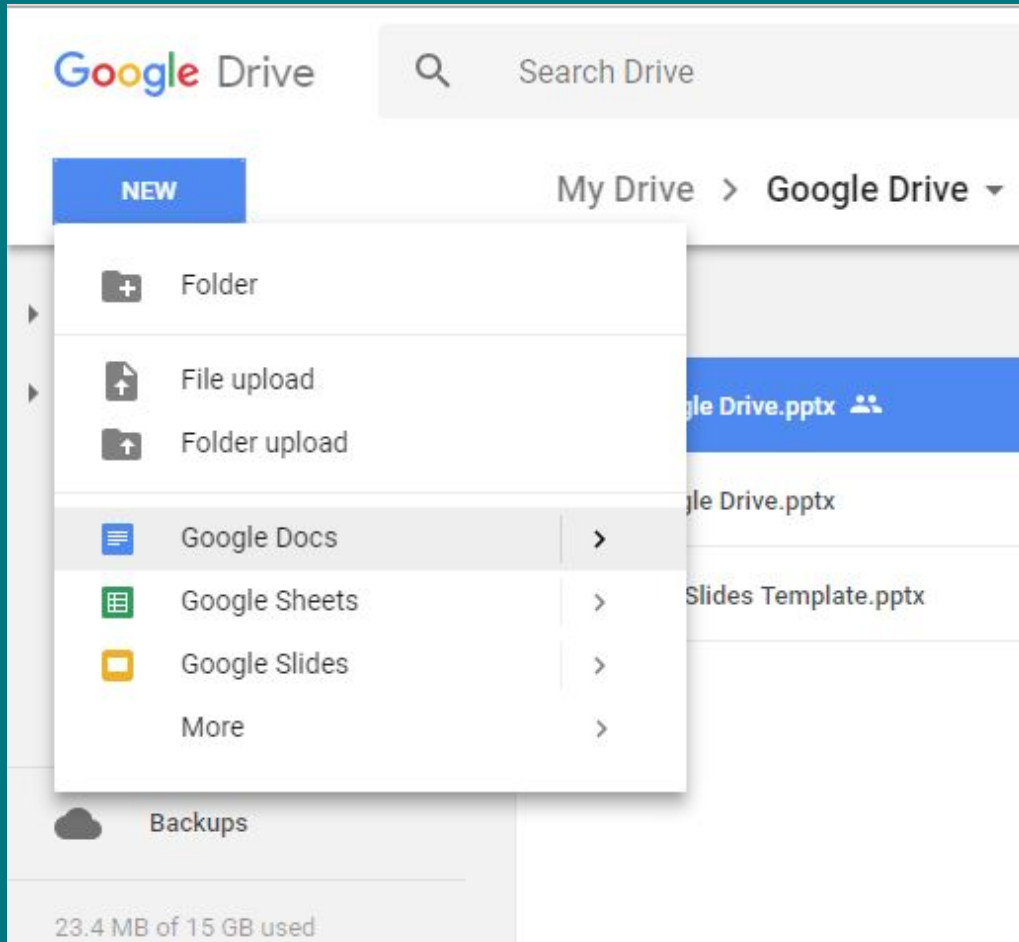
Google Drive

Search Drive

NEW

My Drive > Google Drive

Folder

File upload

Folder upload

Google Docs >

Google Sheets >

Google Slides >

More >

gle Drive.pptx

gle Drive.pptx

Slides Template.pptx

Backups

23.4 MB of 15 GB used